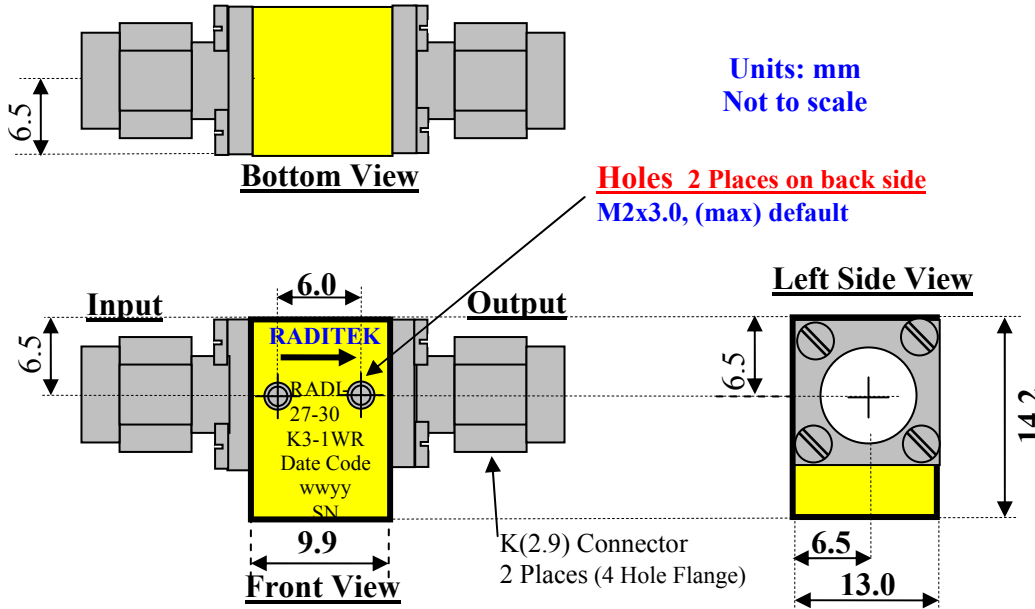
6.5

Bottom View

Units: mm
Not to scale

Holes 2 Places on back side
M2x3.0, (max) default

6.0

Input

Output

Left Side View

6.5

RADITEK

RADL
27-30
K3-1WR
Date Code
wwyy
SN

6.5

14.2

9.9

Front View

K(2.9) Connector
2 Places (4 Hole Flange)

6.5

13.0